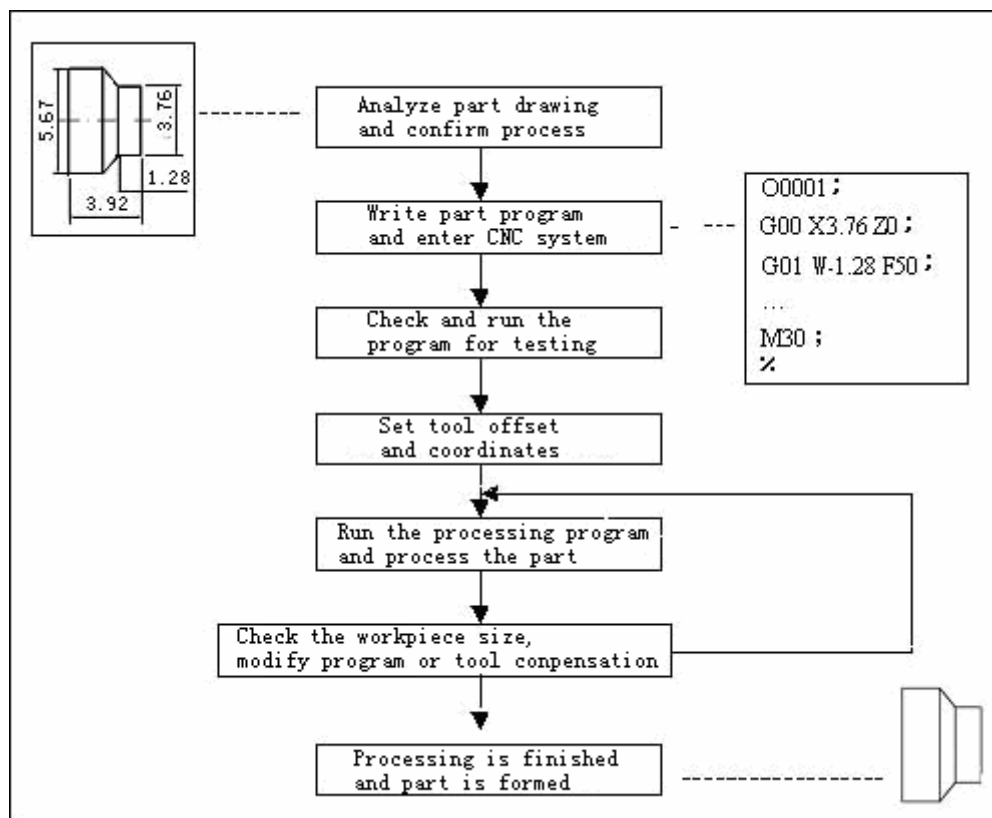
5.67
3.76
1.28
3.92

Analyze part drawing and confirm process

Write part program and enter CNC system

O0001;
G00 X3.76 Z0;
G01 W-1.28 F50;
…
M30;
%

Check and run the program for testing

Set tool offset and coordinates

Run the processing program and process the part

Check the workpiece size, modify program or tool conpensation

Processing is finished and part is formed